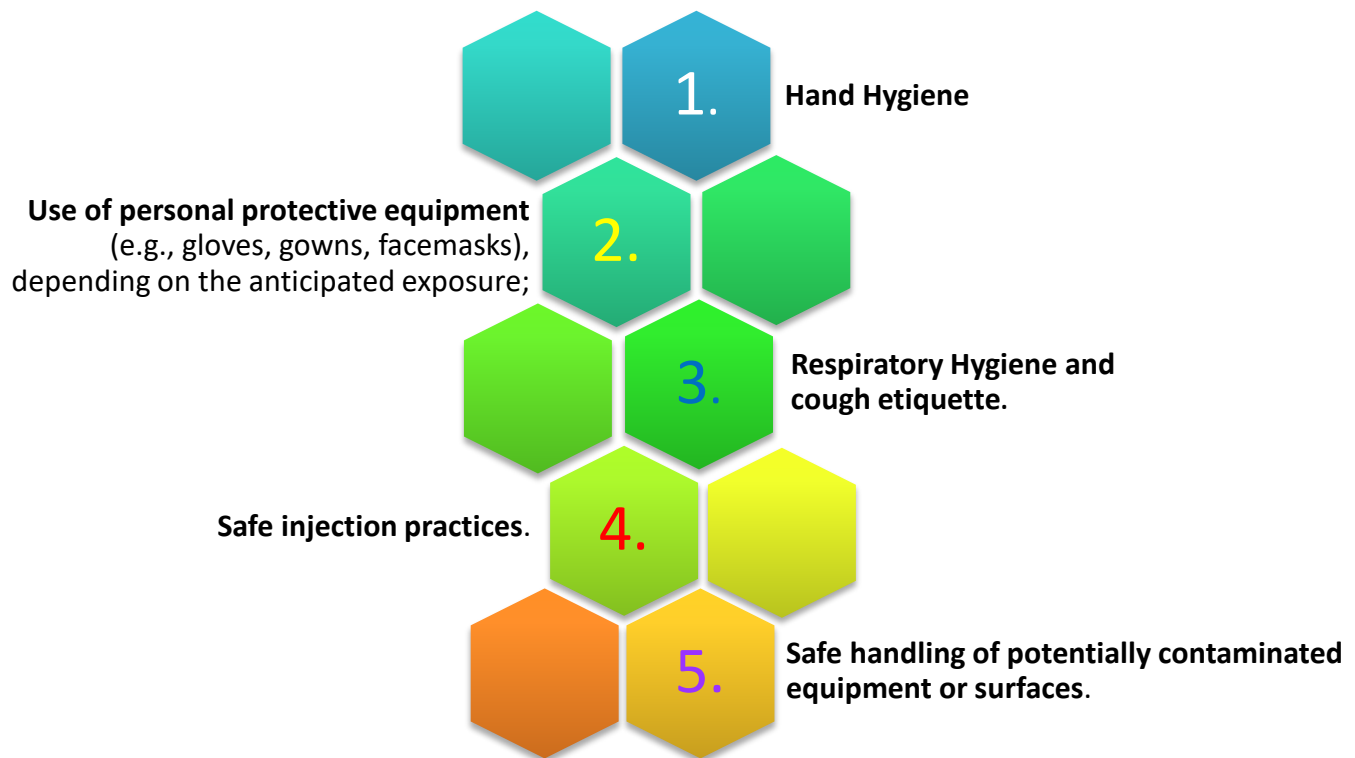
1. Hand Hygiene

Use of personal protective equipment (e.g., gloves, gowns, facemasks), depending on the anticipated exposure;

2.

3. Respiratory Hygiene and cough etiquette.

Safe injection practices.

4.

5. Safe handling of potentially contaminated equipment or surfaces.